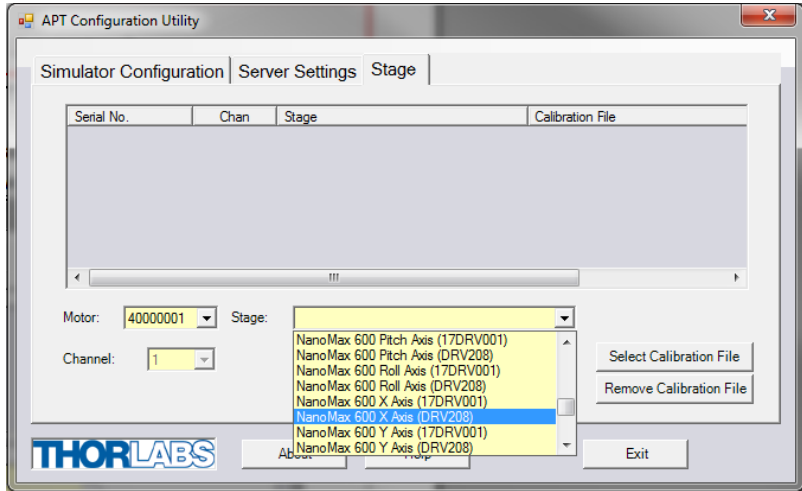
APT Configuration Utility

Simulator Configuration | Server Settings | Stage

| Serial No. | Chan | Stage | Calibration File |
|---|---|---|---|

Motor: 40000001
Stage:

Channel: 1

NanoMax 600 Pitch Axis (17DRV001)
NanoMax 600 Pitch Axis (DRV208)
NanoMax 600 Roll Axis (17DRV001)
NanoMax 600 Roll Axis (DRV208)
NanoMax 600 X Axis (17DRV001)
NanoMax 600 X Axis (DRV208)
NanoMax 600 Y Axis (17DRV001)
NanoMax 600 Y Axis (DRV208)

Select Calibration File
Remove Calibration File

THORLABS
About
Help
Exit